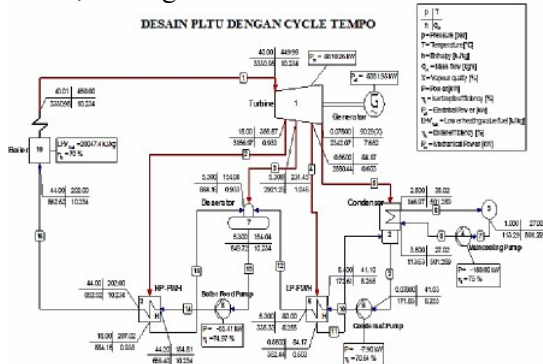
DESAIN PLTU DENGAN CYCLE TEMPO

| p | T |
|---|---|
| h | Q_m |

p = Pressure [bar]
T = Temperature [°C]
h = Enthalpy [kJ/kg]
$Q_m$ = Mass flow [kg/s]
X = Vapour quality [%]
P = Power [kW]
$\eta_i$ = Isentropic efficiency [%]
$P_e$ = Electrical Power [kW]
$LHV_{ref}$ = Lower heating value fuel [kJ/kg]
$\eta_e$ = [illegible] [%]
$P_m$ = Mechanical Power [kW]

40.00 | 449.99
3330.05 | 10.234

$P_m$ = 8810.26 kW

$P_e$ = 8351.36 kW

40.01 | 450.00
3330.96 | 10.234

Turbine

Generator

Boiler

LHV = 28047.4 kJ/kg
$\eta$ = 70 %

16.00 | 386.87
3186.97 | 0.953

5.300 | 154.08
666.16 | 0.953

5.300 | 231.45
2921.33 | 1.046

0.07800 | 40.29
2542.97 | 7.652

0.6600 | 88.17
2550.44 | 0.633

Deaerator

5.300 | 154.04
649.72 | 10.234

Condenser

2.800 | 35.02
146.97 | 501.259

1.000 | 27.00
113.25 | 501.259

3.800 | 27.02
113.63 | 501.259

Maincooling Pump

P = -186.60 kW
$\eta$ = 70 %

44.00 | 200.00
862.82 | 10.234

44.00 | 202.00
862.82 | 10.234

HP-FWH

Boiler Feed Pump

P = -63.41 kW
$\eta$ = 74.57 %

16.00 | 207.02
884.15 | 0.953

44.20 | 154.61
656.42 | 10.234

LP-FWH

5.400 | 41.13
172.64 | 8.265

5.300 | 80.00
335.32 | 8.265

0.6600 | 84.17
352.44 | 0.633

0.07800 | 41.03
171.63 | 8.265

Condensat Pump

P = -7.90 kW
$\eta$ = 70.64 %